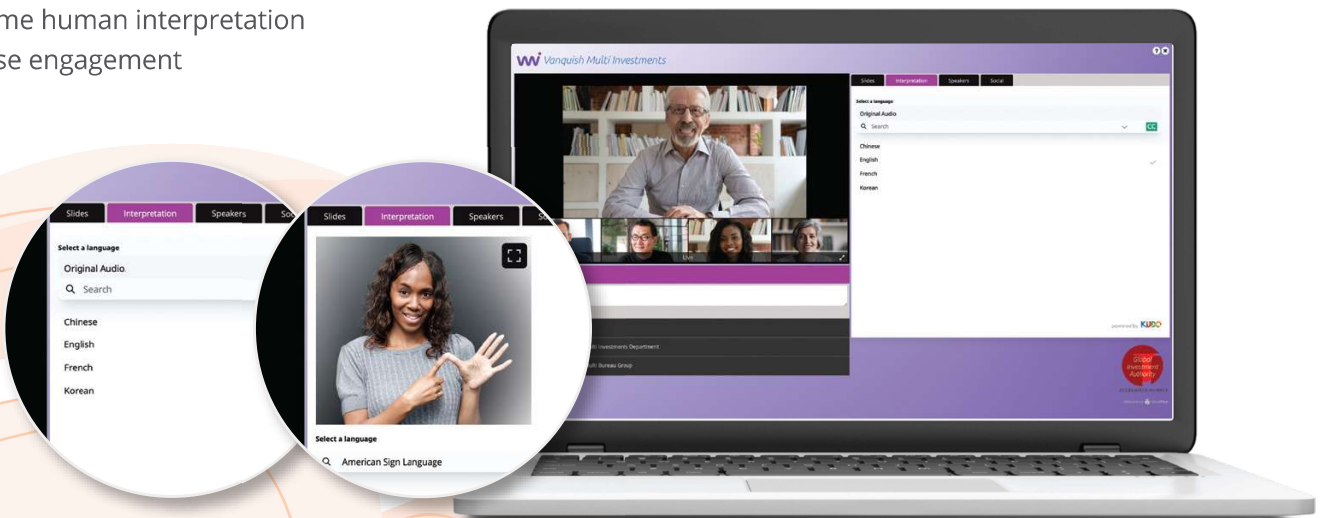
me human interpretation
se engagement

Slides Interpretation Speakers Soc

Select a language
Original Audio
Search
Chinese
English
French
Korean

Slides Interpretation Speakers So

Select a language
American Sign Language

Vanquish Multi Investments

Live

Slides Interpretation Speakers Social

Select a language
Original Audio
Search
CC
Chinese
English
French
Korean

powered by KUDO

lti Investments Department
ulti Bureau Group

Global Investment Authority